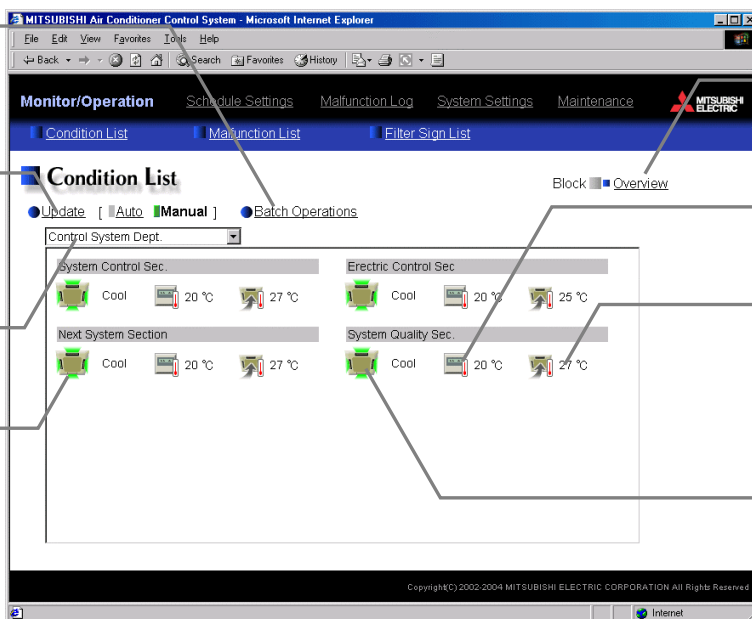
MITSUBISHI Air Conditioner Control System - Microsoft Internet Explorer

File Edit View Favorites Tools Help

Back Search Favorites History

Monitor/Operation Schedule Settings Malfunction Log System Settings Maintenance MITSUBISHI ELECTRIC

Condition List Malfunction List Filter Sign List

Condition List

Block Overview

Update [ Auto Manual ] Batch Operations

Control System Dept.

System Control Sec.
Cool 20 ℃ 27 ℃

Erectric Control Sec
Cool 20 ℃ 25 ℃

Next System Section
Cool 20 ℃ 27 ℃

System Quality Sec.
Cool 20 ℃ 27 ℃

Copyright(C) 2002-2004 MITSUBISHI ELECTRIC CORPORATION All Rights Reserved

Internet